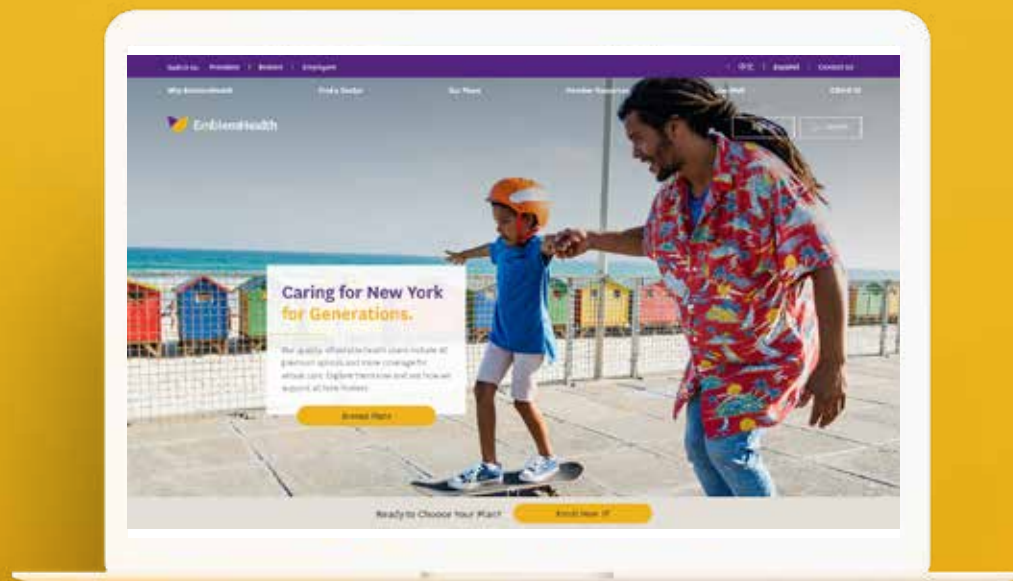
Switch to: Providers | Brokers | Employers

中文 | Español | Contact Us

Why EmblemHealth

Find a Doctor

Our Plans

Member Resources

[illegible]

COVID-19

EmblemHealth

Caring for New York for Generations.

Our quality, affordable health plans include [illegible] premium options and more coverage for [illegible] care. Explore them now and see how we support all New Yorkers.

Browse Plans

Ready to Choose Your Plan?

Enroll Now